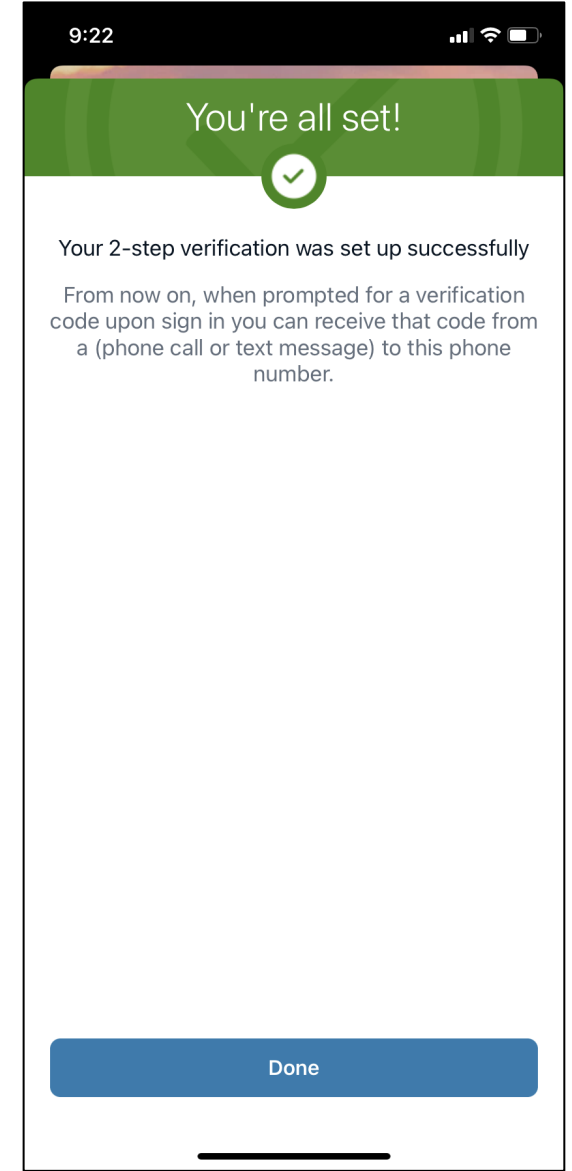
9:22

You're all set!

Your 2-step verification was set up successfully

From now on, when prompted for a verification code upon sign in you can receive that code from a (phone call or text message) to this phone number.

Done